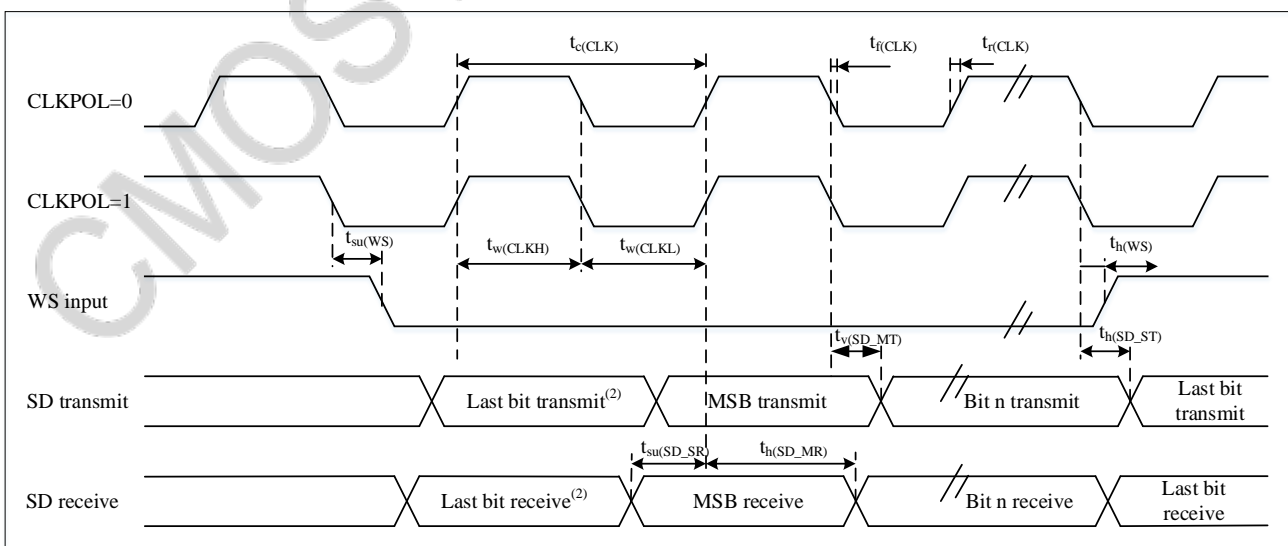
$t_{c(CLK)}$ $t_{f(CLK)}$ $t_{r(CLK)}$

CLKPOL=0

CLKPOL=1

$t_{su(WS)}$ $t_{w(CLKH)}$ $t_{w(CLKL)}$ $t_{h(WS)}$

WS input

$t_{v(SD\_MT)}$ $t_{h(SD\_ST)}$

SD transmit

Last bit transmit$^{(2)}$

MSB transmit

Bit n transmit

Last bit transmit

$t_{su(SD\_SR)}$ $t_{h(SD\_MR)}$

SD receive

Last bit receive$^{(2)}$

MSB receive

Bit n receive

Last bit receive